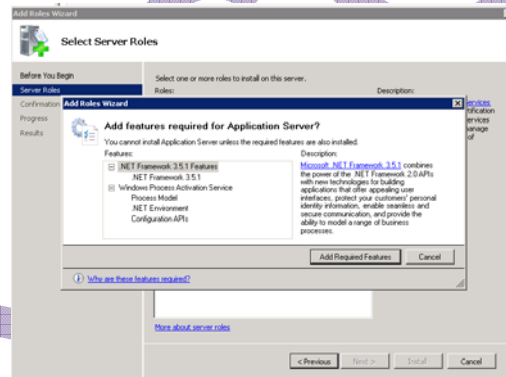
Add Roles Wizard

Select Server Roles

Before You Begin
Server Roles
Confirmation
Progress
Results

Select one or more roles to install on this server.
Roles:
Description:

services
ntification
services
nanage
of

Add Roles Wizard

Add features required for Application Server?

You cannot install Application Server unless the required features are also installed.

Features:
.NET Framework 3.5.1 Features
.NET Framework 3.5.1
Windows Process Activation Service
Process Model
.NET Environment
Configuration APIs

Description:
Microsoft .NET Framework 3.5.1 combines the power of the .NET Framework 2.0 APIs with new technologies for building applications that offer appealing user interfaces, protect your customers' personal identity information, enable seamless and secure communication, and provide the ability to model a range of business processes.

Add Required Features
Cancel

Why are these features required?

More about server roles

< Previous
Next >
Install
Cancel